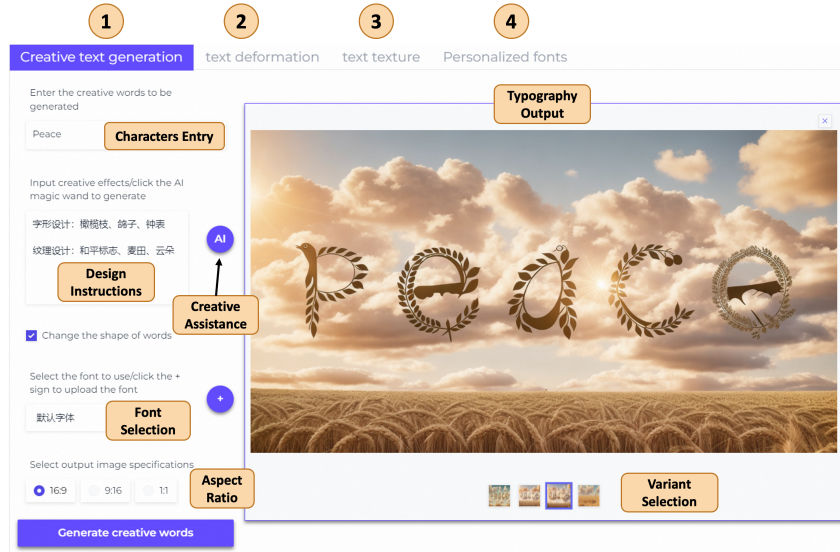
1 Creative text generation
2 text deformation
3 text texture
4 Personalized fonts

Enter the creative words to be generated

Peace

Characters Entry

Input creative effects/click the AI magic wand to generate

字形设计：橄榄枝、鸽子、钟表

纹理设计：和平标志、麦田、云朵

AI

Design Instructions

Creative Assistance

Change the shape of words

Select the font to use/click the + sign to upload the font

默认字体

+

Font Selection

Select output image specifications

16:9 9:16 1:1

Aspect Ratio

Generate creative words

Typography Output

×

Variant Selection